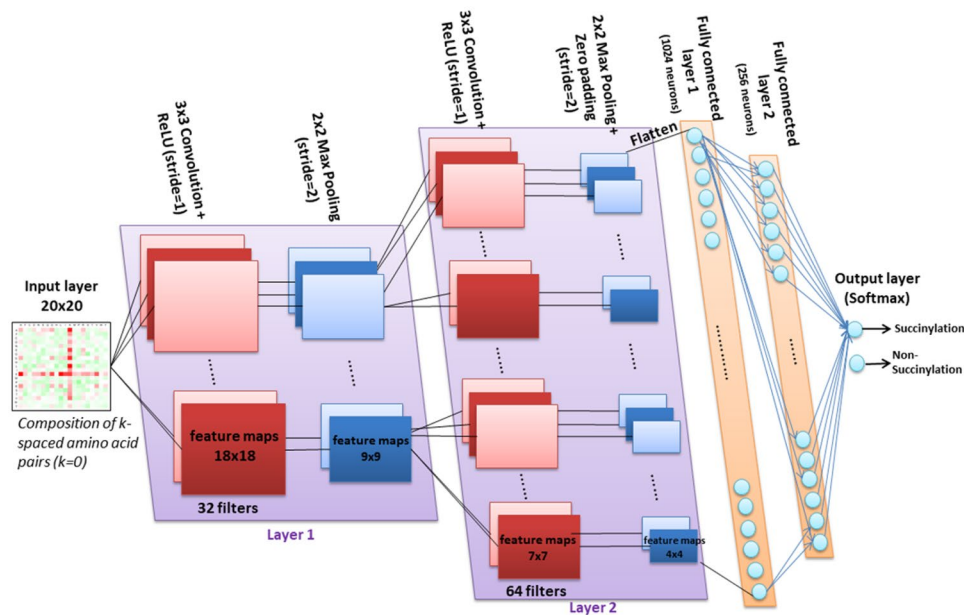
Input layer
20x20

Composition of k-spaced amino acid pairs (k=0)

3x3 Convolution + ReLU (stride=1)

2x2 Max Pooling (stride=2)

feature maps
18x18

feature maps
9x9

32 filters

Layer 1

3x3 Convolution + ReLU (stride=1)

2x2 Max Pooling + Zero padding (stride=2)

Flatten

feature maps
7x7

feature maps
4x4

64 filters

Layer 2

Fully connected layer 1
(1024 neurons)

Fully connected layer 2
(256 neurons)

Output layer
(Softmax)

Succinylation

Non-Succinylation